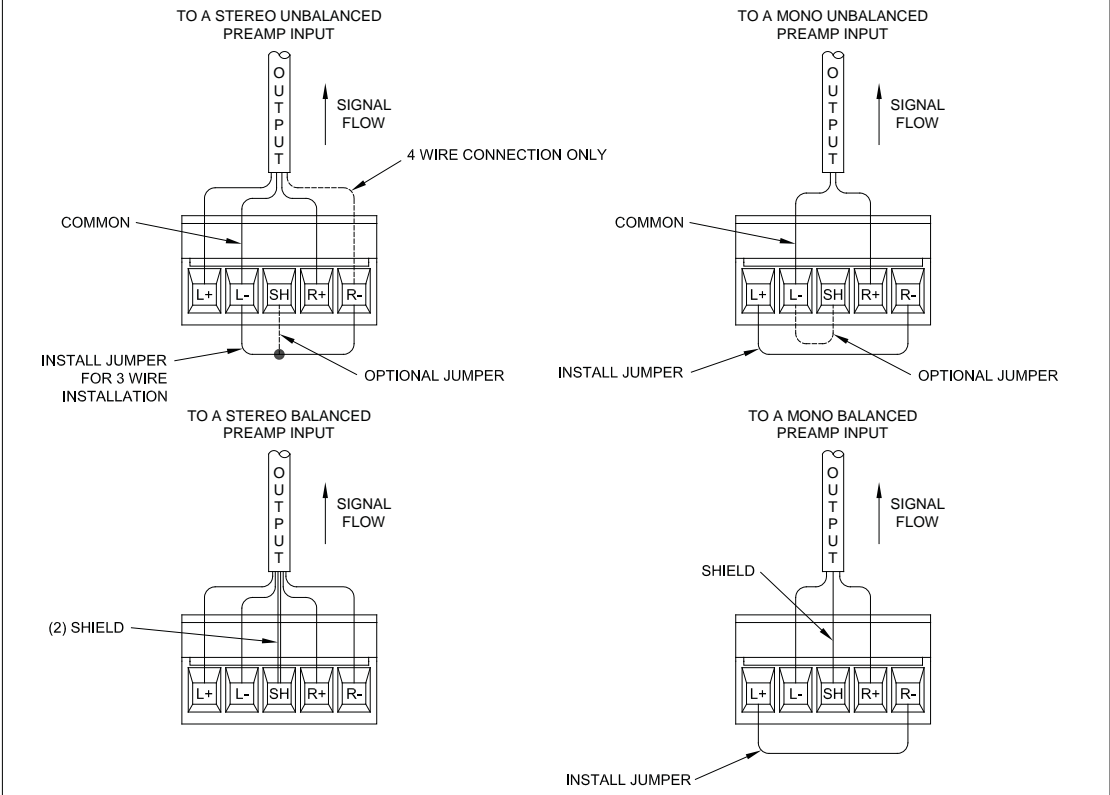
TO A STEREO UNBALANCED PREAMP INPUT

OUTPUT

SIGNAL FLOW

4 WIRE CONNECTION ONLY

COMMON

L+ L- SH R+ R-

INSTALL JUMPER FOR 3 WIRE INSTALLATION

OPTIONAL JUMPER

TO A MONO UNBALANCED PREAMP INPUT

OUTPUT

SIGNAL FLOW

COMMON

L+ L- SH R+ R-

INSTALL JUMPER

OPTIONAL JUMPER

TO A STEREO BALANCED PREAMP INPUT

OUTPUT

SIGNAL FLOW

(2) SHIELD

L+ L- SH R+ R-

TO A MONO BALANCED PREAMP INPUT

OUTPUT

SIGNAL FLOW

SHIELD

L+ L- SH R+ R-

INSTALL JUMPER